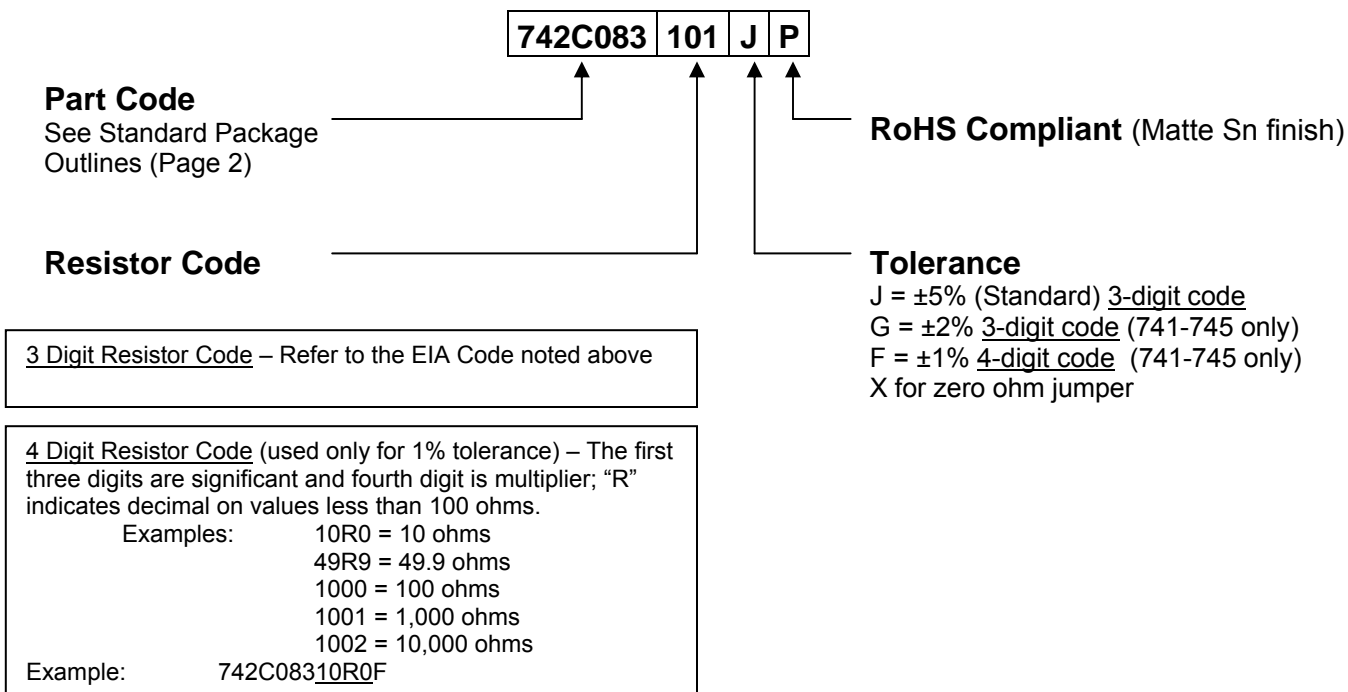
| 742C083 | 101 | J | P |
|---|---|---|---|

**Part Code**
See Standard Package Outlines (Page 2)

**RoHS Compliant** (Matte Sn finish)

**Resistor Code**

**Tolerance**
J = ±5% (Standard) 3-digit code
G = ±2% 3-digit code (741-745 only)
F = ±1% 4-digit code (741-745 only)
X for zero ohm jumper

3 Digit Resistor Code – Refer to the EIA Code noted above

4 Digit Resistor Code (used only for 1% tolerance) – The first three digits are significant and fourth digit is multiplier; "R" indicates decimal on values less than 100 ohms.
Examples: 10R0 = 10 ohms
49R9 = 49.9 ohms
1000 = 100 ohms
1001 = 1,000 ohms
1002 = 10,000 ohms
Example: 742C08310R0F